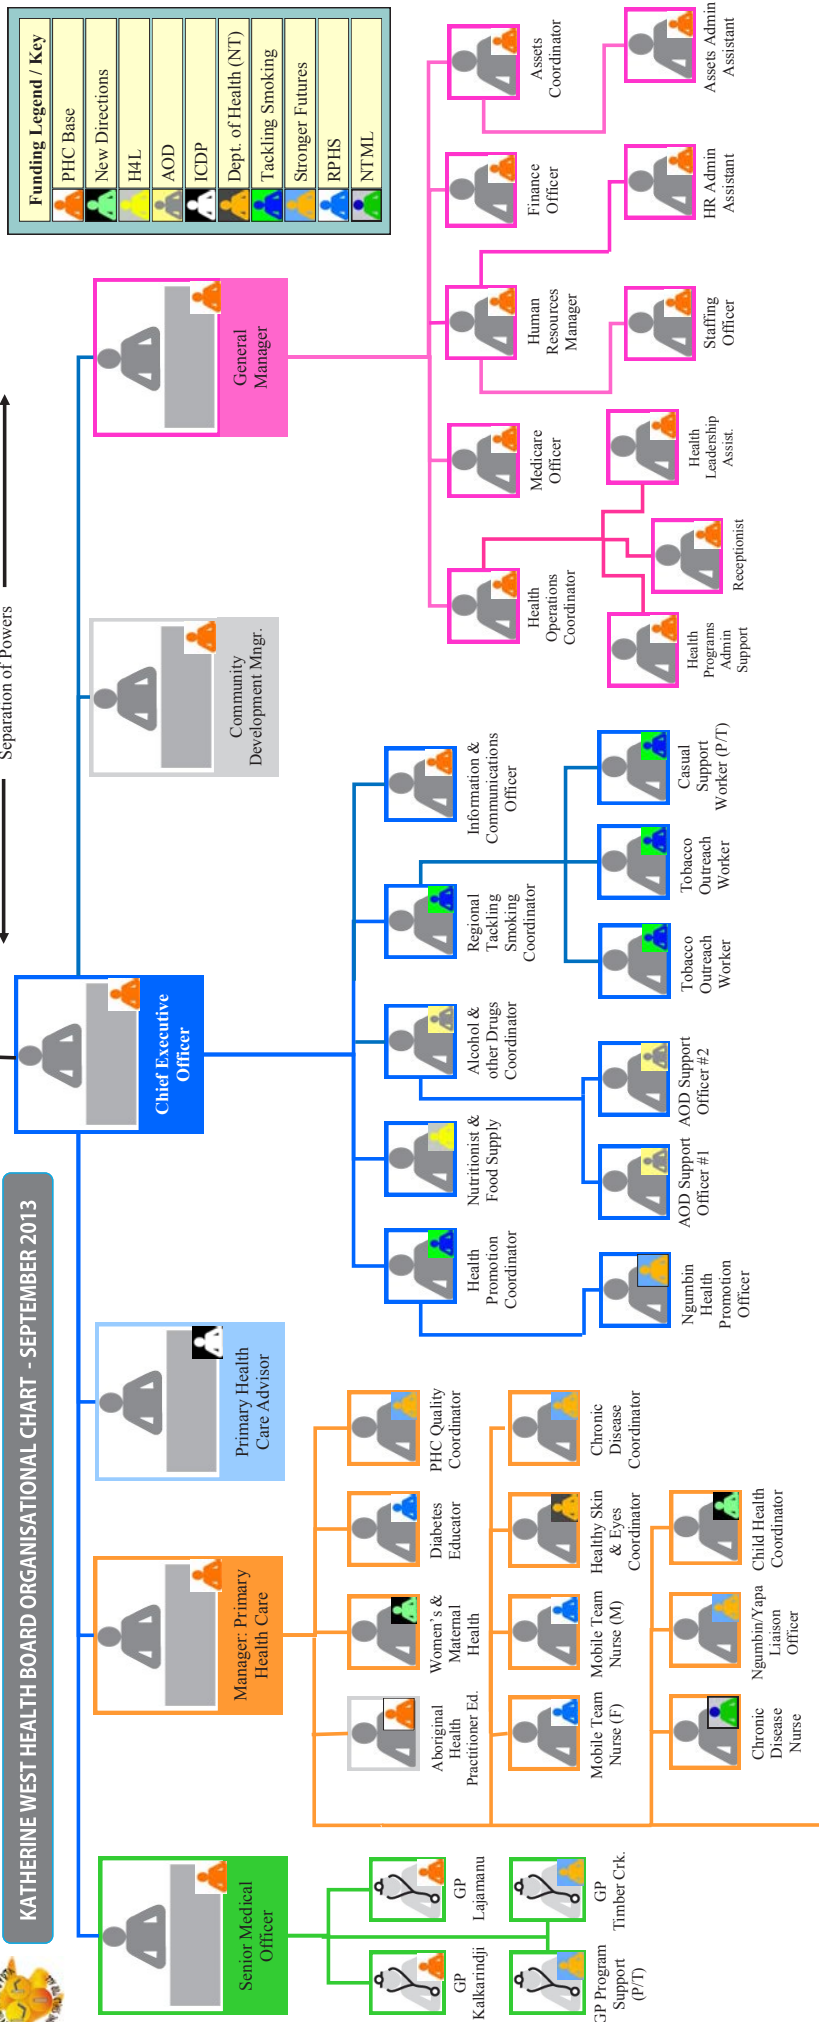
KATHERINE WEST HEALTH BOARD ORGANISATIONAL CHART - SEPTEMBER 2013

Funding Legend / Key
PHC Base
New Directions
H4L
AOD
ICDP
Dept. of Health (NT)
Tackling Smoking
Stronger Futures
RPHS
NTML

Separation of Powers

General Manager
Community Development Mngr.
Chief Executive Officer
Primary Health Care Advisor
Manager: Primary Health Care
Senior Medical Officer

Assets Coordinator
Assets Admin Assistant
Finance Officer
HR Admin Assistant
Human Resources Manager
Staffing Officer
Medicare Officer
Health Leadership Assist.
Receptionist
Health Operations Coordinator
Health Programs Admin Support

Information & Communications Officer
Casual Support Worker (P/T)
Tobacco Outreach Worker
Regional Tackling Smoking Coordinator
Tobacco Outreach Worker
Alcohol & other Drugs Coordinator
AOD Support Officer #2
AOD Support Officer #1
Nutritionist & Food Supply
Health Promotion Coordinator
Ngumbin Health Promotion Officer

PHC Quality Coordinator
Chronic Disease Coordinator
Diabetes Educator
Healthy Skin & Eyes Coordinator
Child Health Coordinator
Women's & Maternal Health
Mobile Team Nurse (M)
Ngumbin/Yapa Liaison Officer
Aboriginal Health Practitioner Ed.
Mobile Team Nurse (F)
Chronic Disease Nurse

GP Lajamanu
GP Timber Crk.
GP Kalkarindji
GP Program Support (P/T)